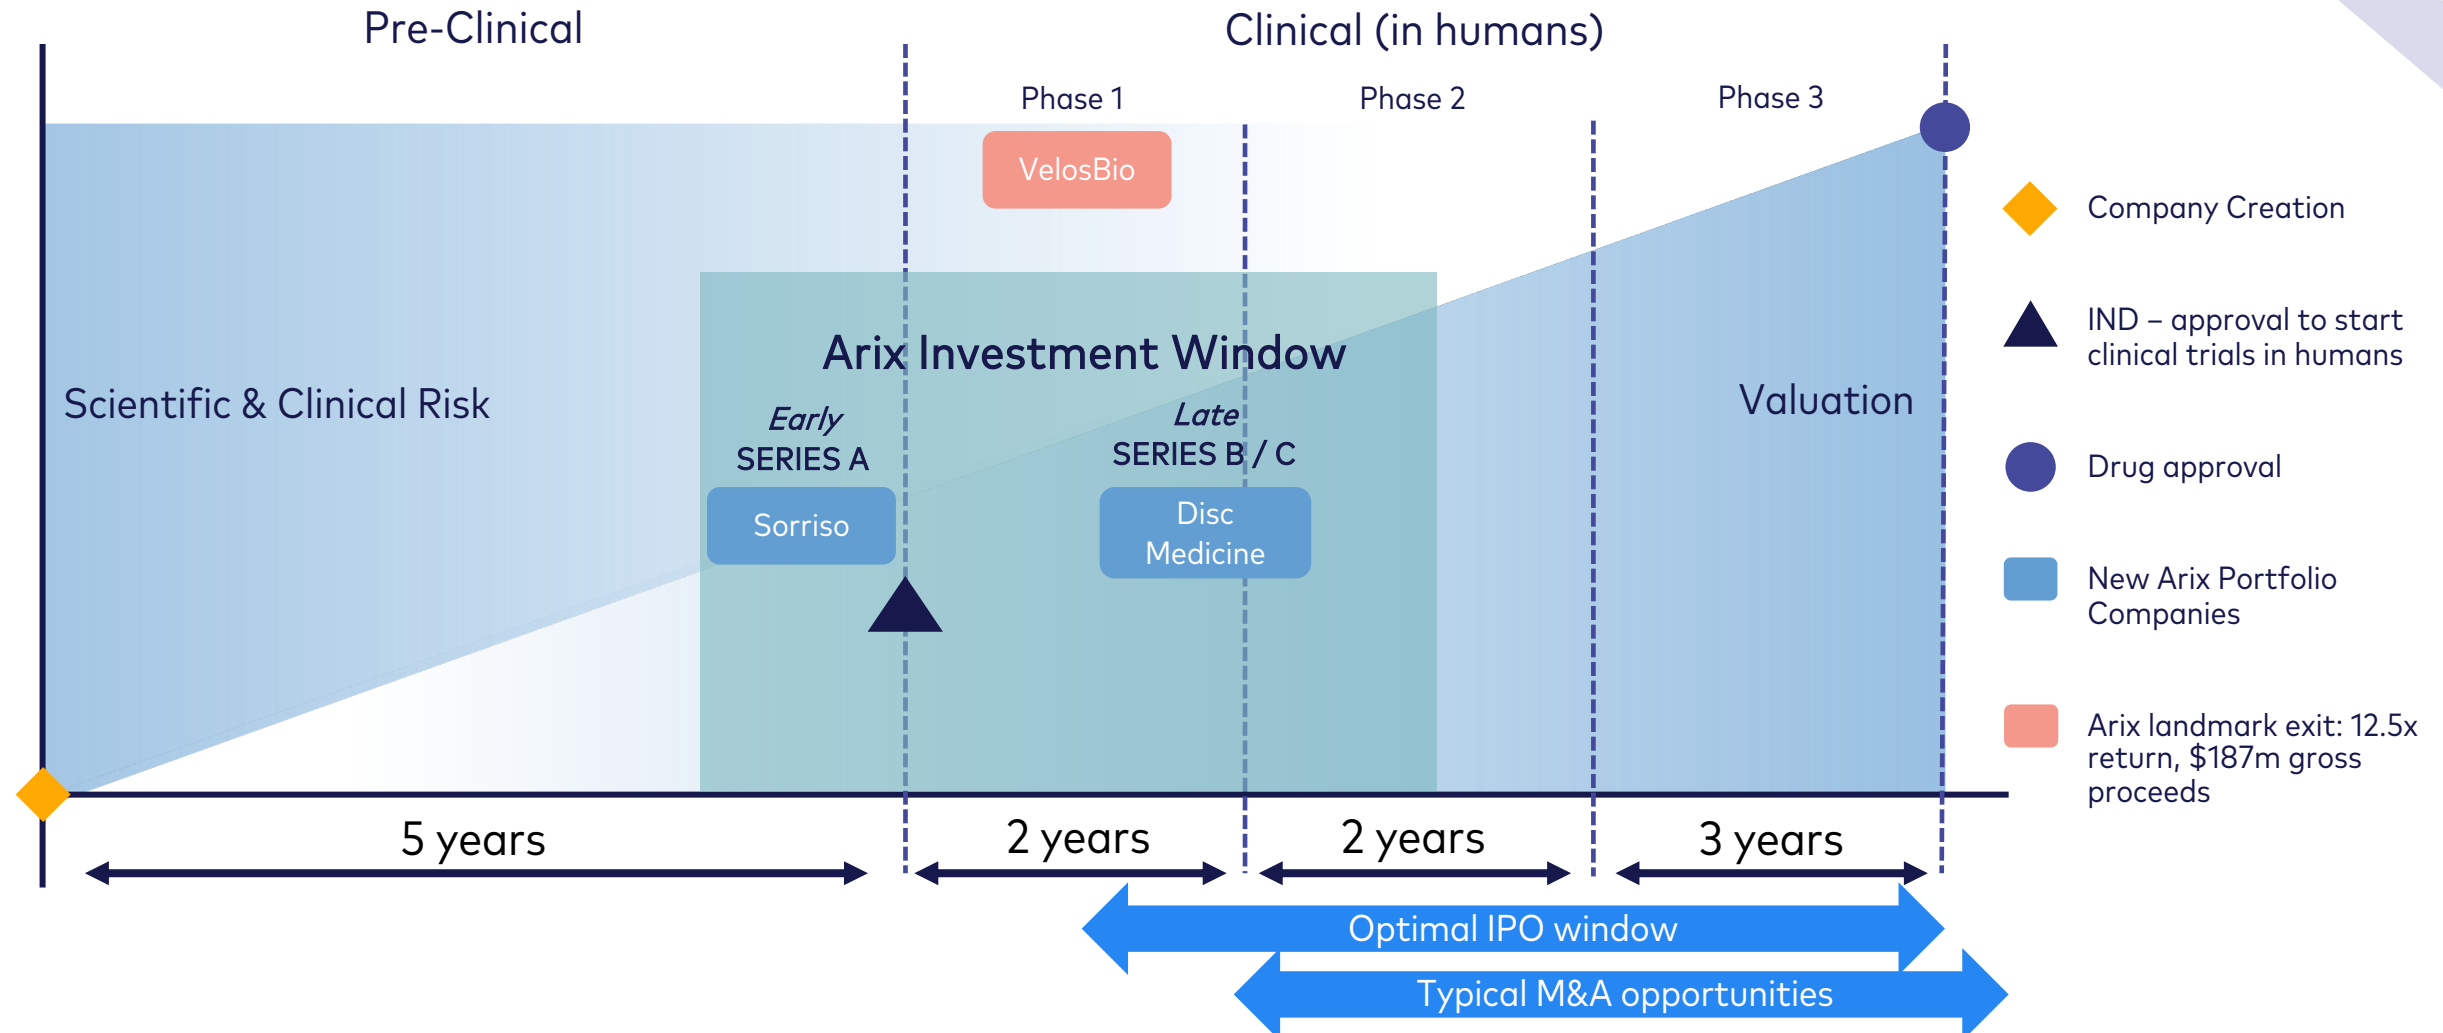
Pre-Clinical

Clinical (in humans)

Phase 1

Phase 2

Phase 3

VelosBio

Arix Investment Window

Scientific & Clinical Risk

Early
SERIES A

Late
SERIES B / C

Valuation

Sorriso

Disc Medicine

5 years

2 years

2 years

3 years

Optimal IPO window

Typical M&A opportunities

Company Creation

IND – approval to start clinical trials in humans

Drug approval

New Arix Portfolio Companies

Arix landmark exit: 12.5x return, $187m gross proceeds